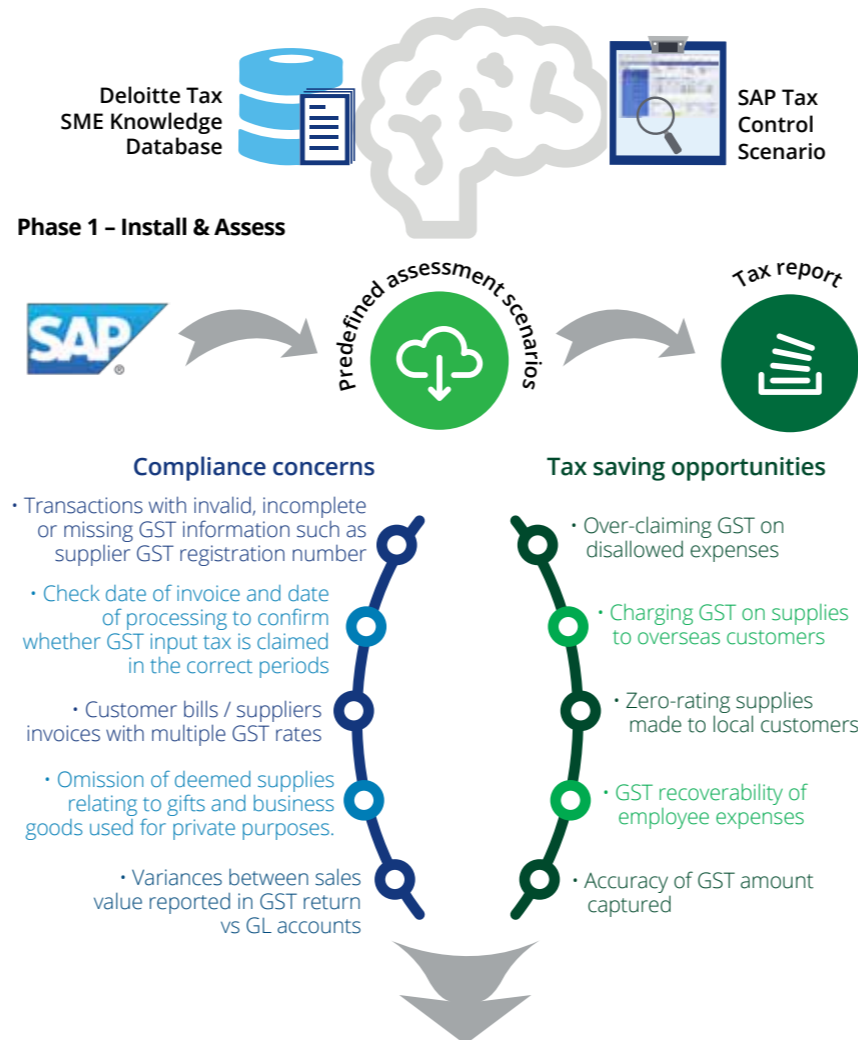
Deloitte Tax SME Knowledge Database

SAP Tax Control Scenario

Phase 1 – Install & Assess

SAP

Predefined assessment scenarios

Tax report

Compliance concerns

• Transactions with invalid, incomplete or missing GST information such as supplier GST registration number

• Check date of invoice and date of processing to confirm whether GST input tax is claimed in the correct periods

• Customer bills / suppliers invoices with multiple GST rates

• Omission of deemed supplies relating to gifts and business goods used for private purposes.

• Variances between sales value reported in GST return vs GL accounts

Tax saving opportunities

• Over-claiming GST on disallowed expenses

• Charging GST on supplies to overseas customers

• Zero-rating supplies made to local customers

• GST recoverability of employee expenses

• Accuracy of GST amount captured